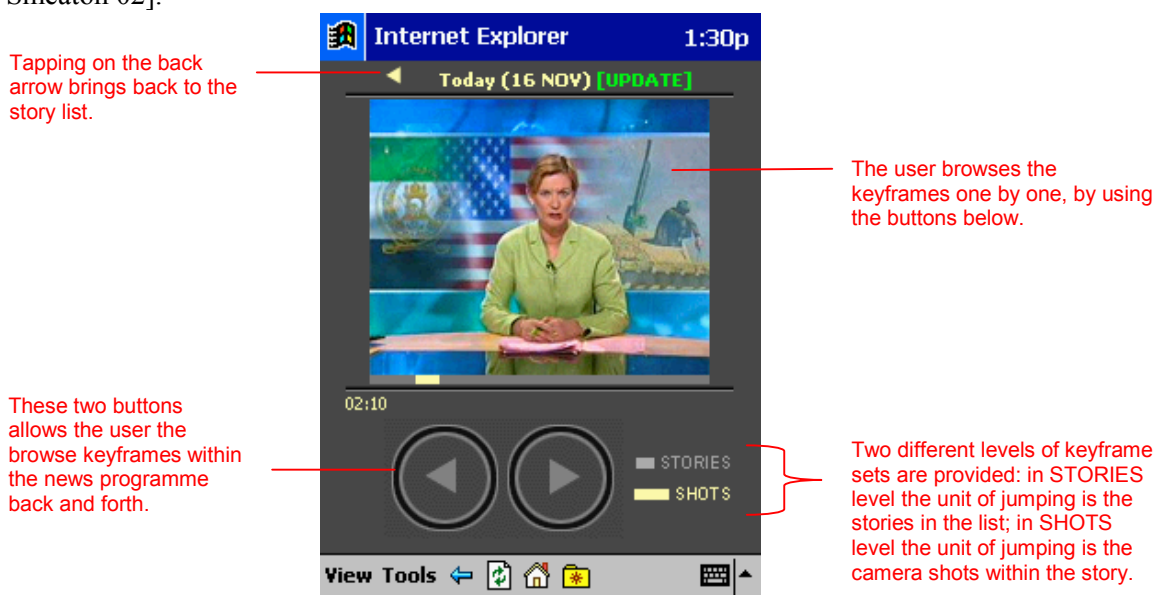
Smeaton 02].

Internet Explorer 1:30p

Tapping on the back arrow brings back to the story list.

Today (16 NOV) [UPDATE]

The user browses the keyframes one by one, by using the buttons below.

02:10

These two buttons allows the user the browse keyframes within the news programme back and forth.

STORIES

SHOTS

Two different levels of keyframe sets are provided: in STORIES level the unit of jumping is the stories in the list; in SHOTS level the unit of jumping is the camera shots within the story.

View Tools